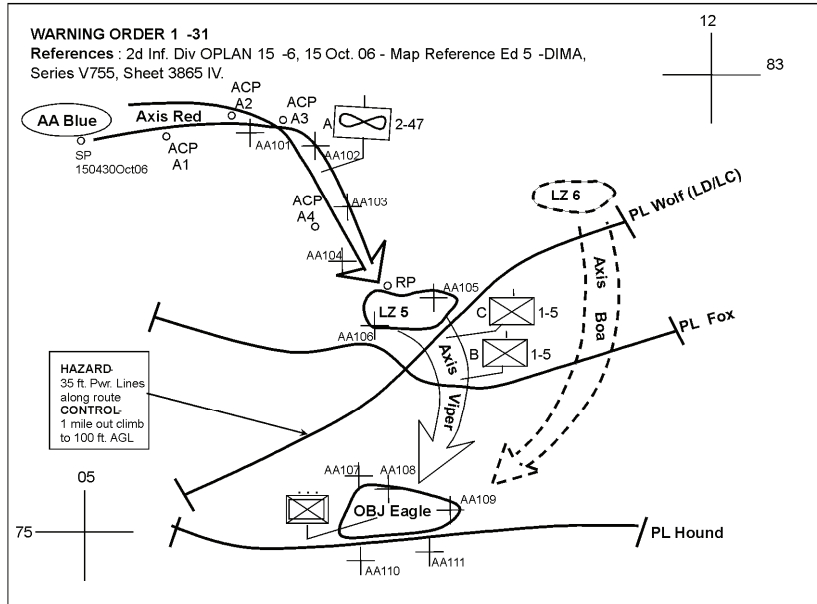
WARNING ORDER 1 -31
References : 2d Inf. Div OPLAN 15 -6, 15 Oct. 06 - Map Reference Ed 5 -DIMA, Series V755, Sheet 3865 IV.

12

83

AA Blue

SP
150430Oct06

Axis Red

ACP
A1

ACP
A2

ACP
A3

A

2-47

AA101

AA102

ACP
A4

AA103

AA104

LZ 6

PL Wolf (LD/LC)

Axis Boa

RP

AA105

LZ 5

C

1-5

B

1-5

PL Fox

AA106

Axis Viper

HAZARD-
35 ft. Pwr. Lines along route
CONTROL-
1 mile out climb to 100 ft. AGL

05

75

AA107

AA108

AA109

OBJ Eagle

PL Hound

AA110

AA111